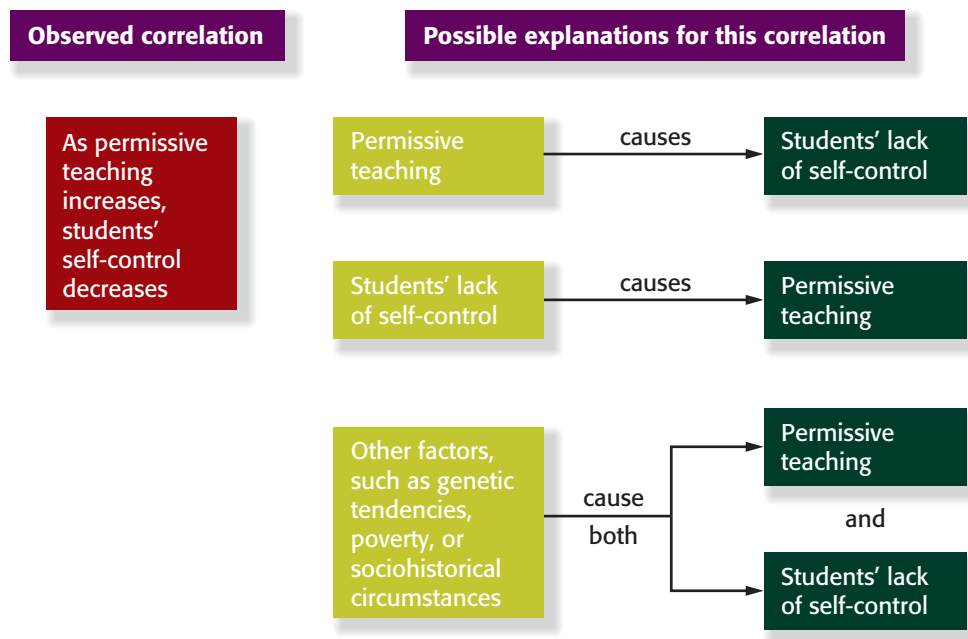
Observed correlation

Possible explanations for this correlation

As permissive teaching increases, students' self-control decreases

Permissive teaching

causes

Students' lack of self-control

Students' lack of self-control

causes

Permissive teaching

Other factors, such as genetic tendencies, poverty, or sociohistorical circumstances

cause both

Permissive teaching

and

Students' lack of self-control